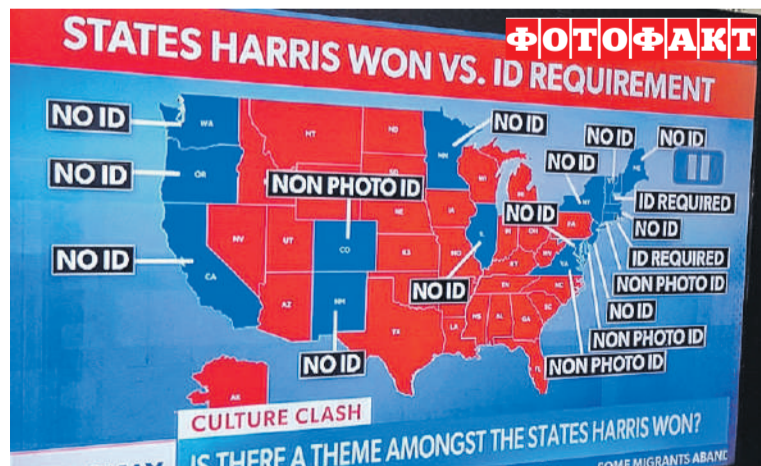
ФОТОФАКТ

STATES HARRIS WON VS. ID REQUIREMENT

NO ID
WA
NO ID
OR
NO ID
CA
MT
ND
NON PHOTO ID
CO
NV
UT
NE
KS
AZ
NM
NO ID
TX
OK
MN
NO ID
WI
MI
IA
IL
NO ID
NO ID
NO ID
NO ID
NO ID
NY
PA
VA
NC
SC
GA
AL
MS
LA
AR
MO
KY
TN
IN
OH
FL
ID REQUIRED
NO ID
ID REQUIRED
NON PHOTO ID
NO ID
NON PHOTO ID
NON PHOTO ID
AK

CULTURE CLASH
IS THERE A THEME AMONGST THE STATES HARRIS WON?
SOME MIGRANTS ABAND